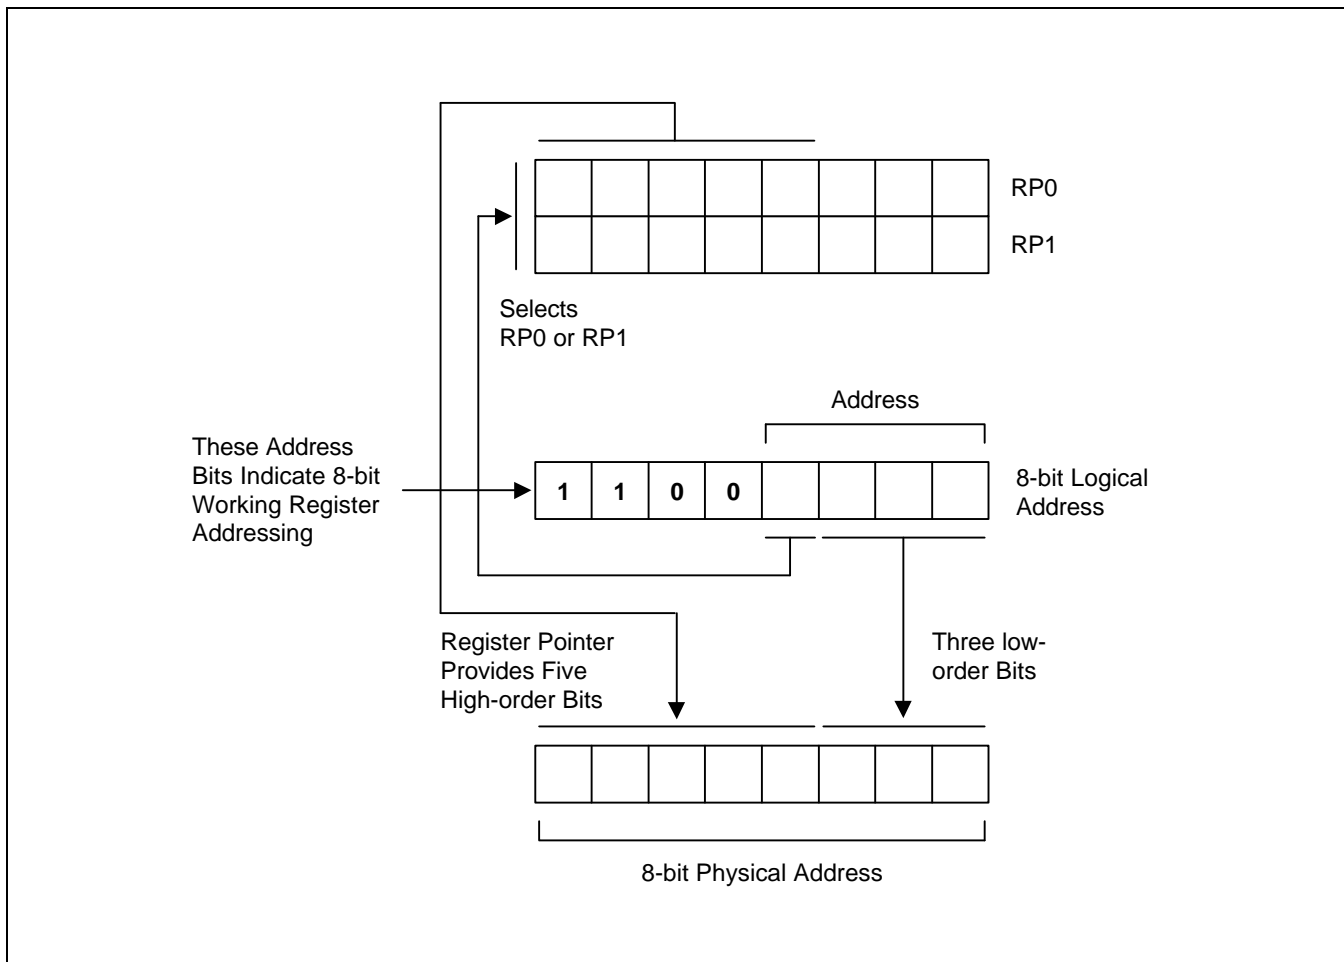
RP0

RP1

Selects
RP0 or RP1

Address

These Address
Bits Indicate 8-bit
Working Register
Addressing

| 1 | 1 | 0 | 0 |  |  |  |  |

8-bit Logical
Address

Register Pointer
Provides Five
High-order Bits

Three low-order Bits

8-bit Physical Address